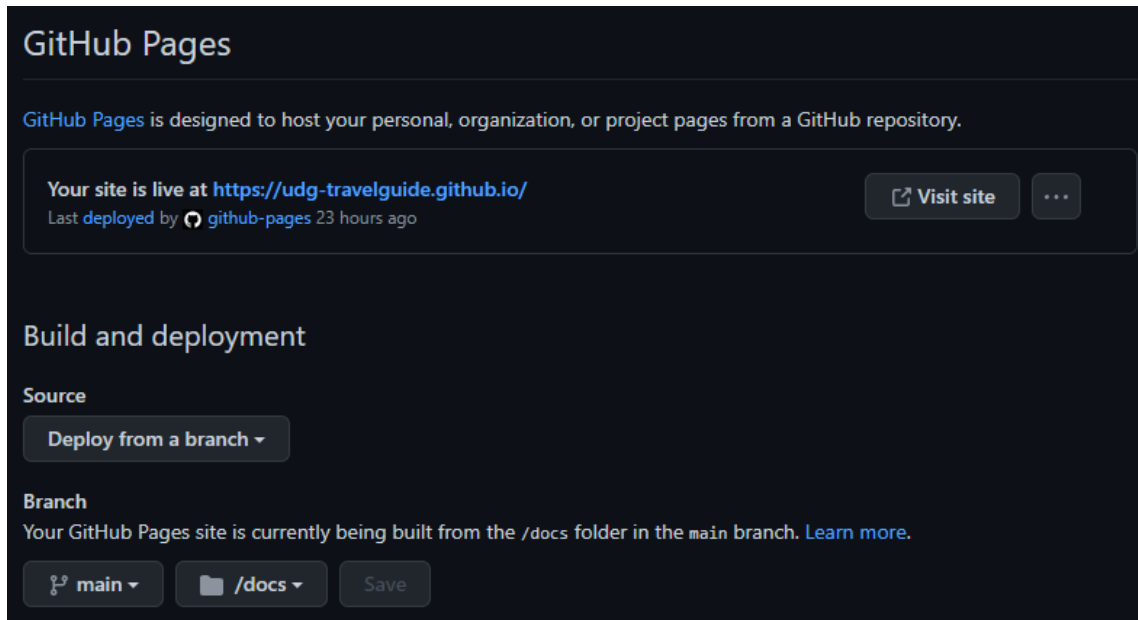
GitHub Pages

GitHub Pages is designed to host your personal, organization, or project pages from a GitHub repository.

Your site is live at https://udg-travelguide.github.io/
Last deployed by github-pages 23 hours ago

Visit site

...

Build and deployment

Source

Deploy from a branch

Branch

Your GitHub Pages site is currently being built from the /docs folder in the main branch. Learn more.

main

/docs

Save